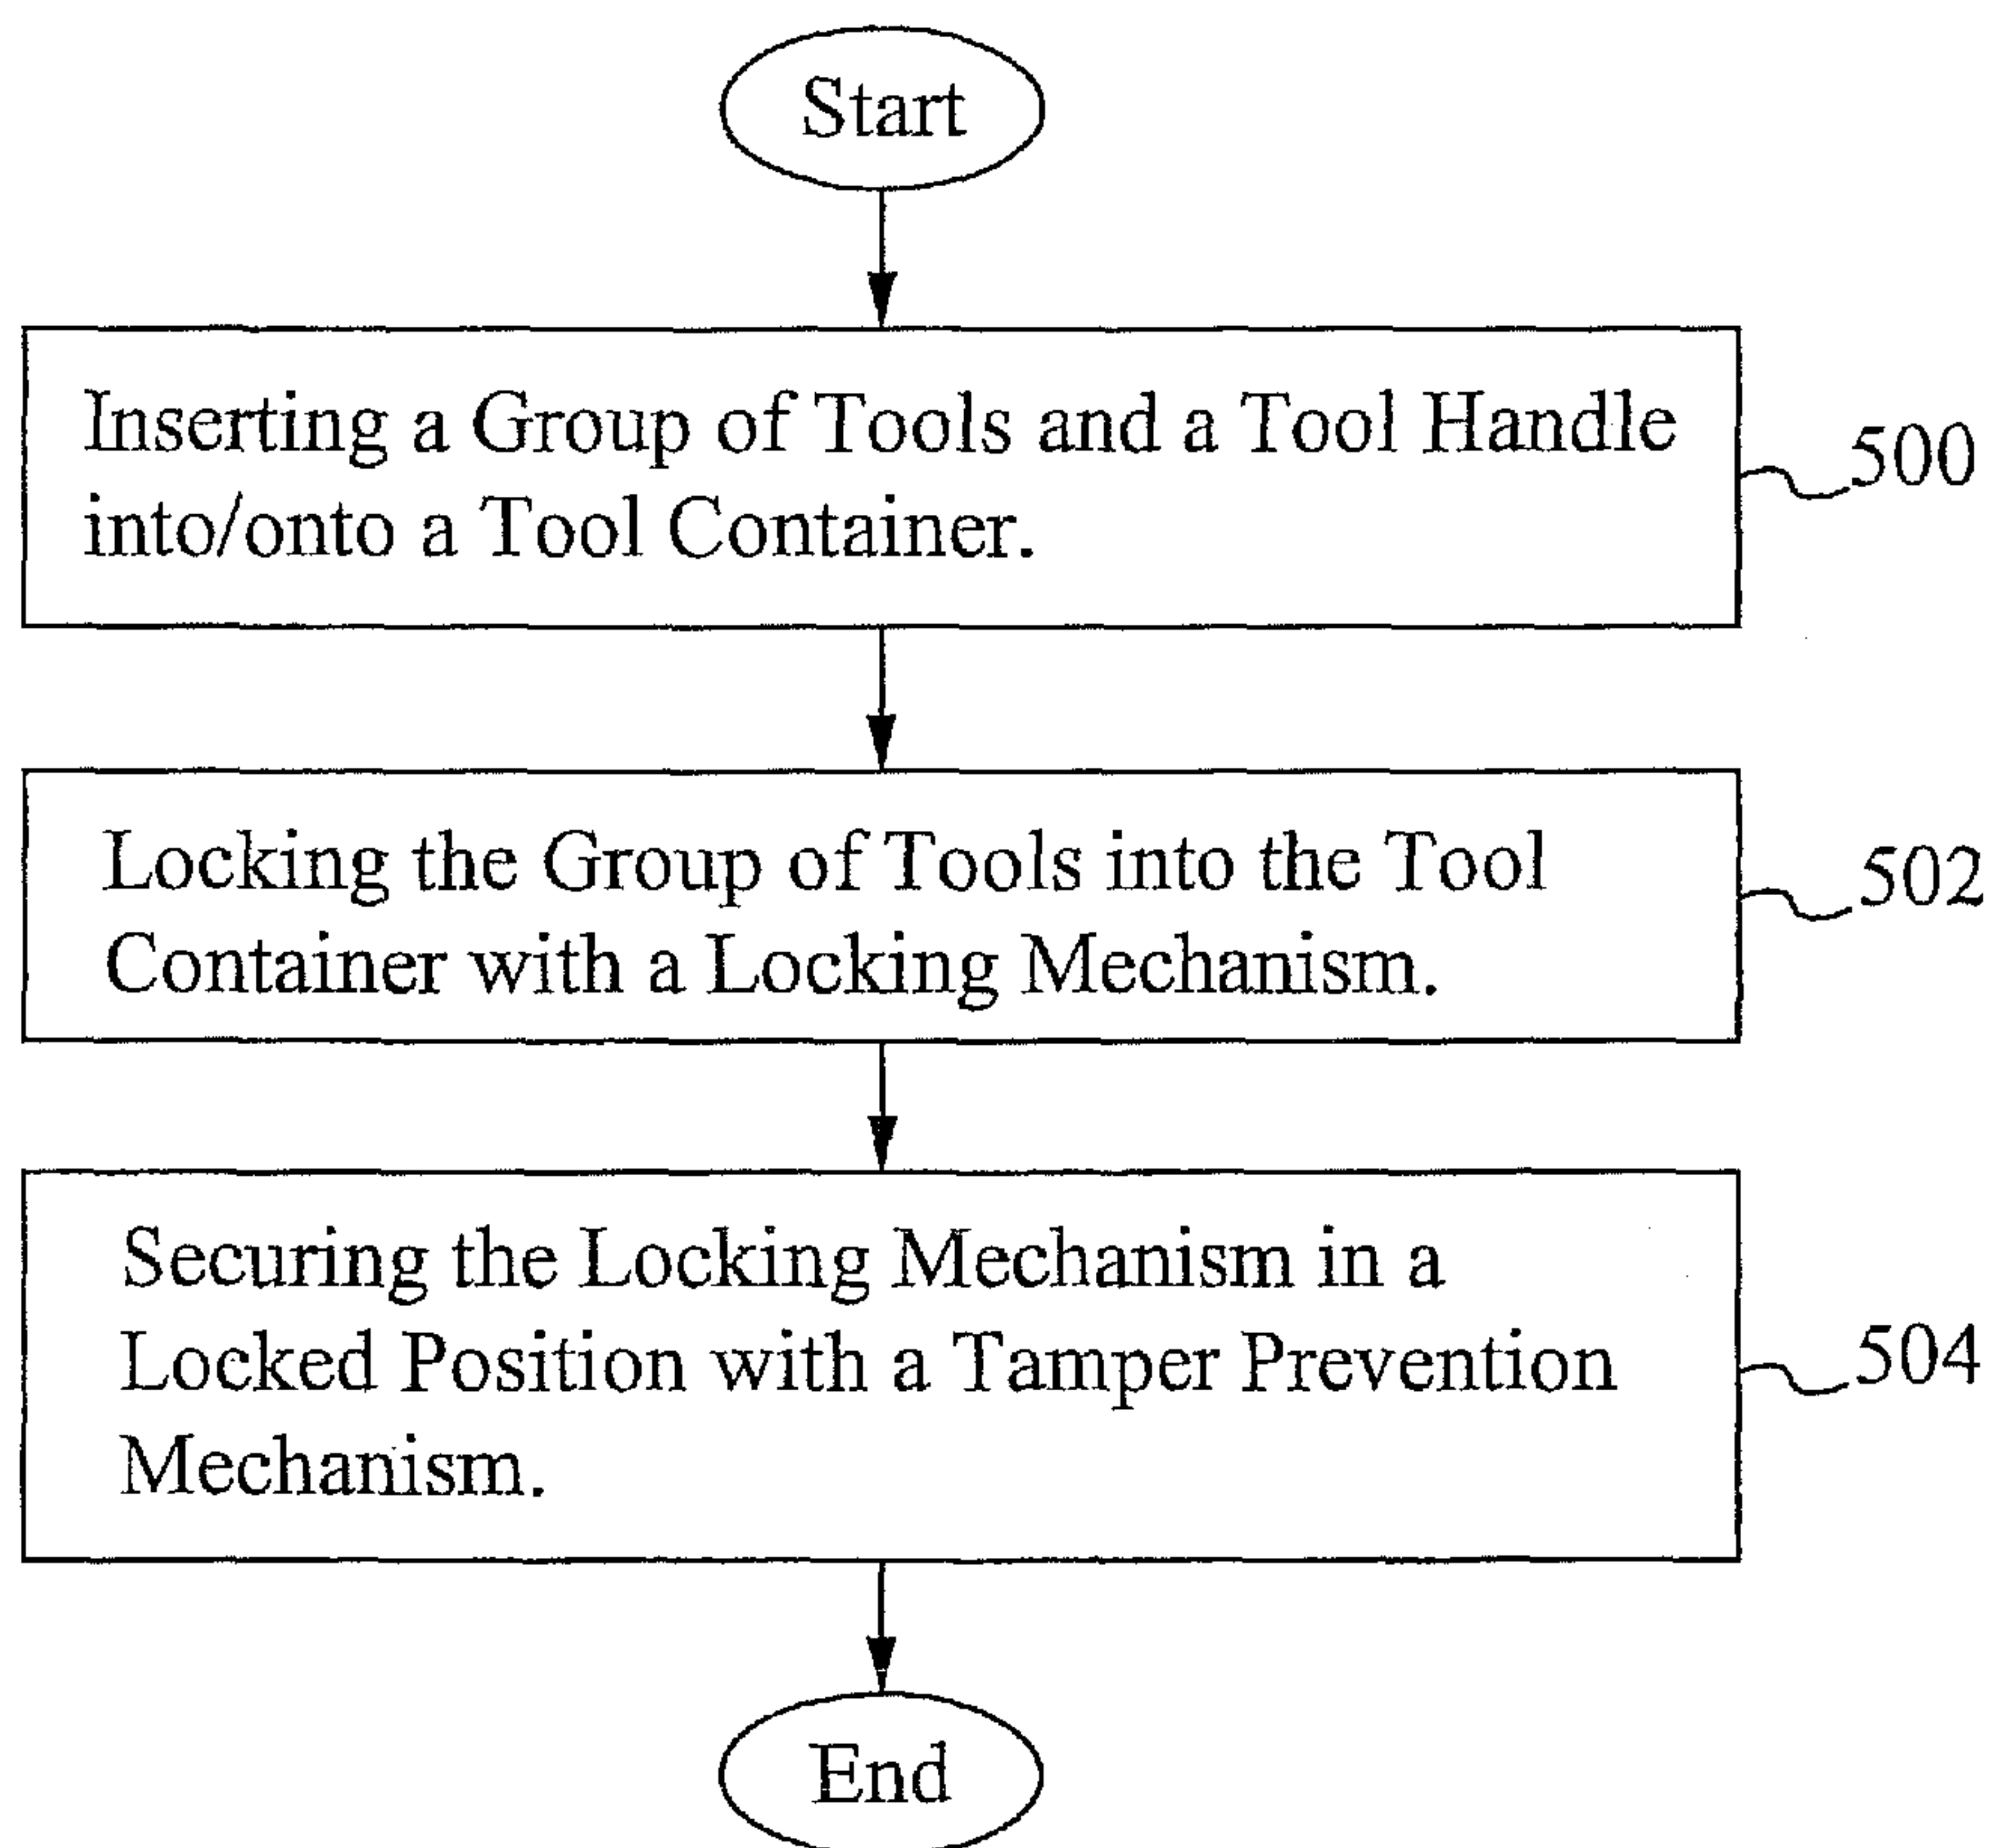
Start

Inserting a Group of Tools and a Tool Handle into/onto a Tool Container.

500

Locking the Group of Tools into the Tool Container with a Locking Mechanism.

502

Securing the Locking Mechanism in a Locked Position with a Tamper Prevention Mechanism.

504

End